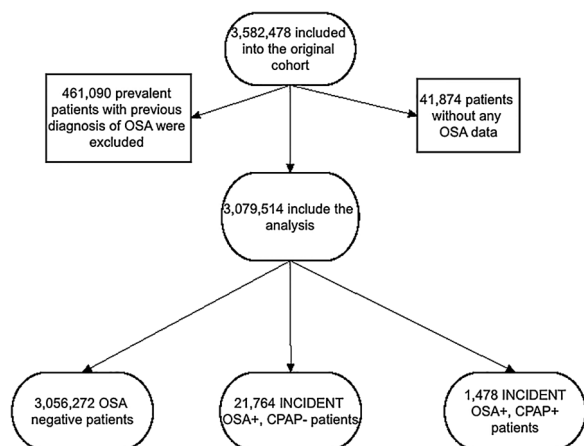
3,582,478 included into the original cohort

461,090 prevalent patients with previous diagnosis of OSA were excluded

41,874 patients without any OSA data

3,079,514 include the analysis

3,056,272 OSA negative patients

21,764 INCIDENT OSA+, CPAP- patients

1,478 INCIDENT OSA+, CPAP+ patients